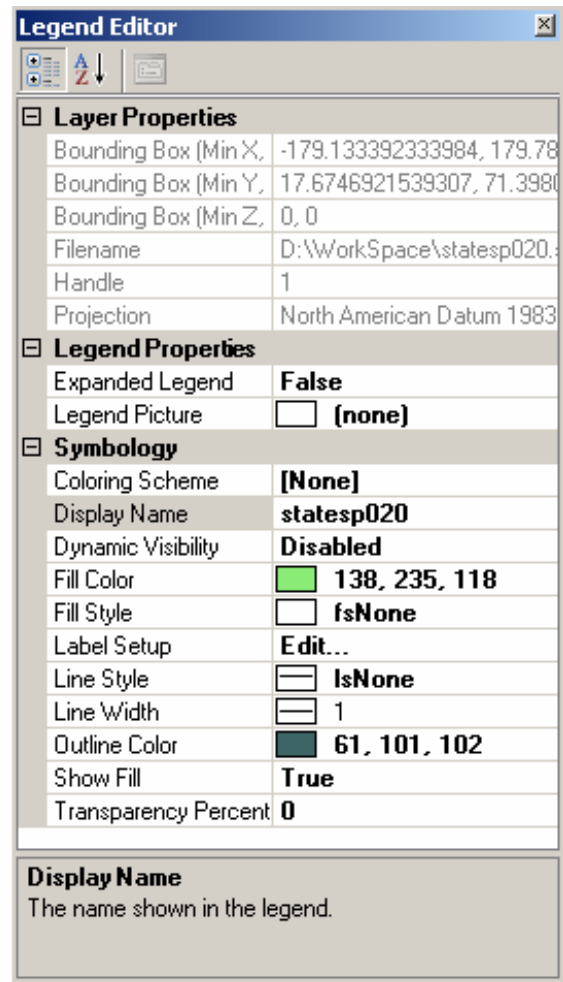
Legend Editor

| | |
|---|---|
| ⊟ Layer Properties | |
| Bounding Box (Min X, | -179.133392333984, 179.78 |
| Bounding Box (Min Y, | 17.6746921539307, 71.3980 |
| Bounding Box (Min Z, | 0, 0 |
| Filename | D:\WorkSpace\statesp020.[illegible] |
| Handle | 1 |
| Projection | North American Datum 1983 |
| ⊟ Legend Properties | |
| Expanded Legend | False |
| Legend Picture | (none) |
| ⊟ Symbology | |
| Coloring Scheme | [None] |
| Display Name | statesp020 |
| Dynamic Visibility | Disabled |
| Fill Color | 138, 235, 118 |
| Fill Style | fsNone |
| Label Setup | Edit... |
| Line Style | lsNone |
| Line Width | 1 |
| Outline Color | 61, 101, 102 |
| Show Fill | True |
| Transparency Percent | 0 |

Display Name
The name shown in the legend.